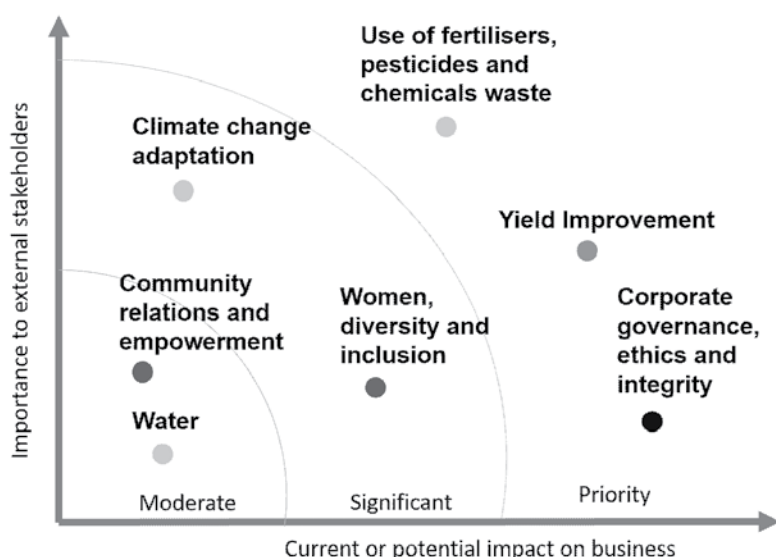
Importance to external stakeholders

Use of fertilisers, pesticides and chemicals waste

Climate change adaptation

Yield Improvement

Community relations and empowerment

Women, diversity and inclusion

Corporate governance, ethics and integrity

Water

Moderate

Significant

Priority

Current or potential impact on business